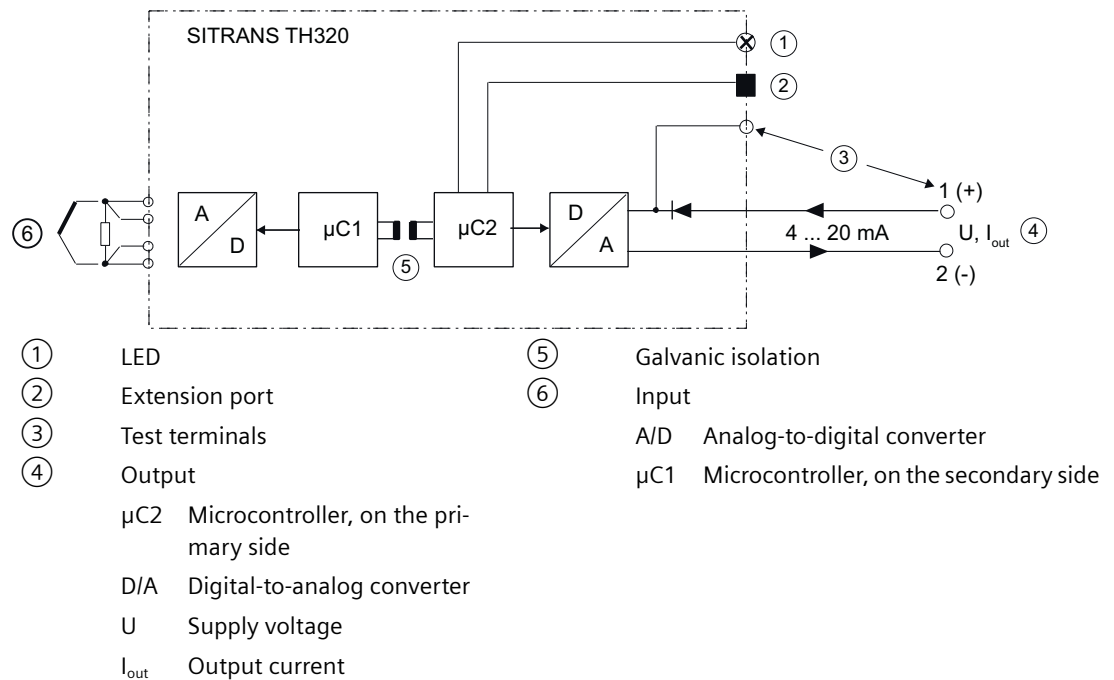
SITRANS TH320

①

②

③

1 (+)

⑥

A

D

μC1

⑤

μC2

D

A

4 ... 20 mA

U, $I_{out}$ ④

2 (-)

① LED

② Extension port

③ Test terminals

④ Output

μC2 Microcontroller, on the primary side

D/A Digital-to-analog converter

U Supply voltage

$I_{out}$ Output current

⑤ Galvanic isolation

⑥ Input

A/D Analog-to-digital converter

μC1 Microcontroller, on the secondary side